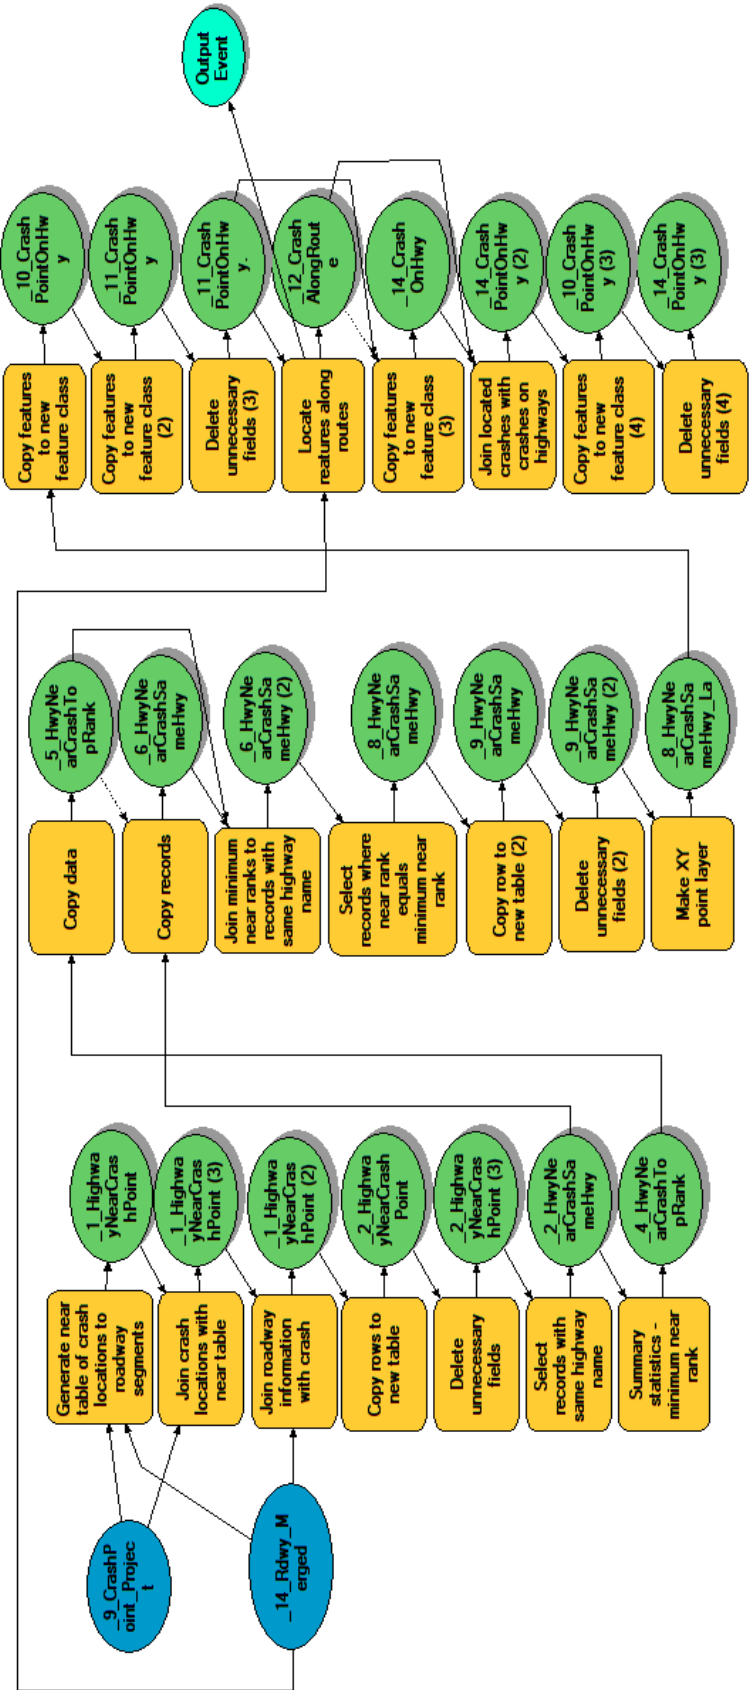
Output Event

_10_CrashPointOnHwy
_11_CrashPointOnHwy
_11_CrashPointOnHwy.
_12_CrashAlongRoute
_14_Crash_OnHwy
_14_CrashPointOnHwy (2)
_10_CrashPointOnHwy (3)
_14_CrashPointOnHwy (3)

Copy features to new feature class
Copy features to new feature class (2)
Delete unnecessary fields (3)
Locate features along routes
Copy features to new feature class (3)
Join located crashes with crashes on highways
Copy features to new feature class (4)
Delete unnecessary fields (4)

_5_HwyNearCrashToPRank
_6_HwyNearCrashSameHwy
_6_HwyNearCrashSameHwy (2)
_8_HwyNearCrashSameHwy
_9_HwyNearCrashSameHwy
_9_HwyNearCrashSameHwy (2)
_8_HwyNearCrashSameHwy_La

Copy data
Copy records
Join minimum near ranks to records with same highway name
Select records where near rank equals minimum near rank
Copy row to new table (2)
Delete unnecessary fields (2)
Make XY point layer

_1_HighwayNearCrashPoint
_1_HighwayNearCrashPoint (3)
_1_HighwayNearCrashPoint (2)
_2_HighwayNearCrashPoint
_2_HighwayNearCrashPoint (3)
_2_HwyNearCrashSameHwy
_4_HwyNearCrashToPRank

Generate near table of crash locations to roadway segments
Join crash locations with near table
Join roadway information with crash
Copy rows to new table
Delete unnecessary fields
Select records with same highway name
Summary statistics - minimum near rank

_9_CrashPoint_Project
_14_Rdwy_Merged